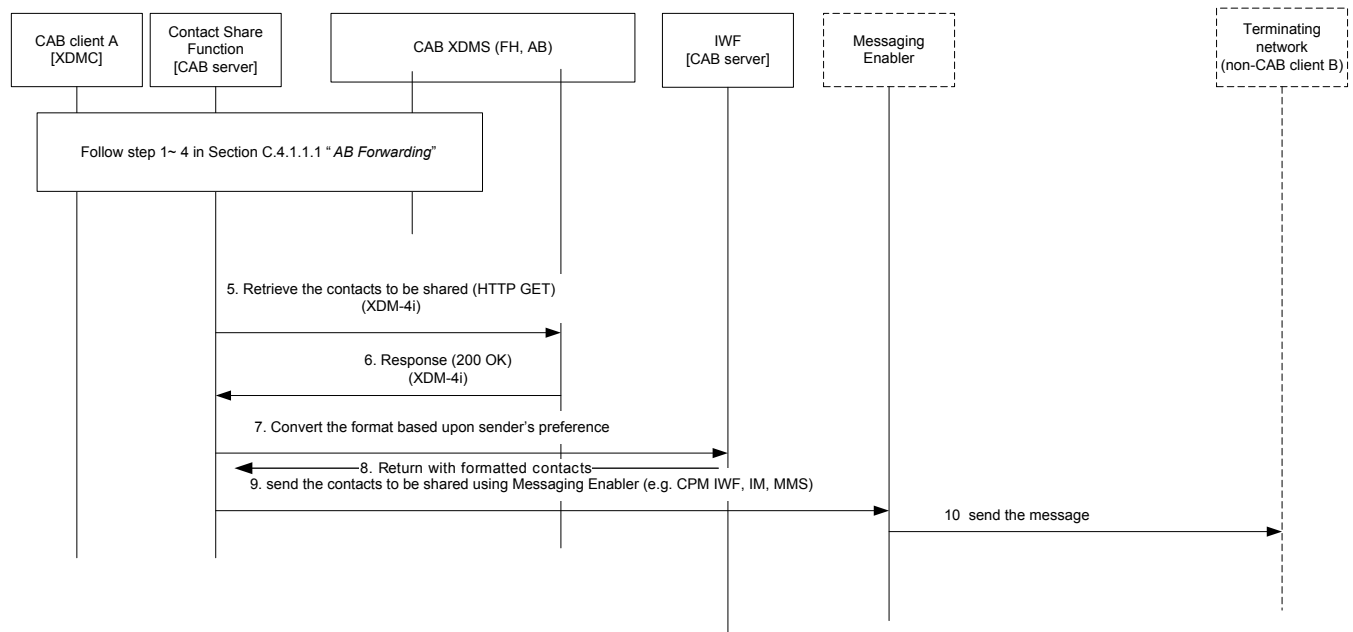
CAB client A [XDMC]

Contact Share Function [CAB server]

CAB XDMS (FH, AB)

IWF [CAB server]

Messaging Enabler

Terminating network (non-CAB client B)

Follow step 1~ 4 in Section C.4.1.1.1 "*AB Forwarding*"

5. Retrieve the contacts to be shared (HTTP GET) (XDM-4i)

6. Response (200 OK) (XDM-4i)

7. Convert the format based upon sender's preference

8. Return with formatted contacts

9. send the contacts to be shared using Messaging Enabler (e.g. CPM IWF, IM, MMS)

10 send the message